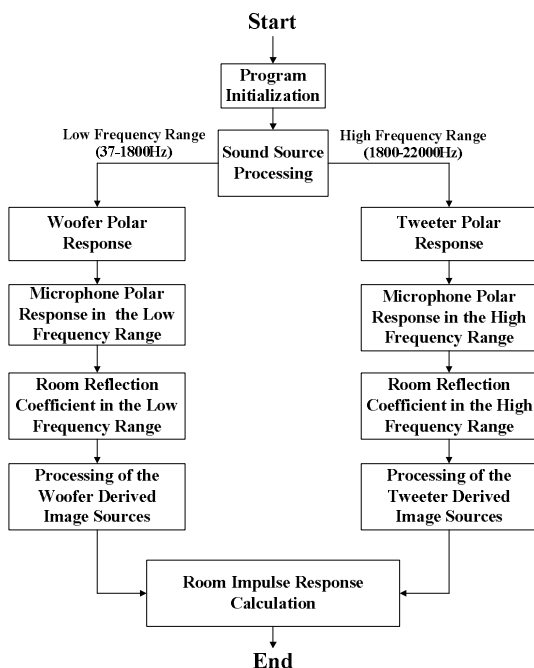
Start

Program Initialization

Low Frequency Range (37-1800Hz)

Sound Source Processing

High Frequency Range (1800-22000Hz)

Woofer Polar Response

Microphone Polar Response in the Low Frequency Range

Room Reflection Coefficient in the Low Frequency Range

Processing of the Woofer Derived Image Sources

Tweeter Polar Response

Microphone Polar Response in the High Frequency Range

Room Reflection Coefficient in the High Frequency Range

Processing of the Tweeter Derived Image Sources

Room Impulse Response Calculation

End